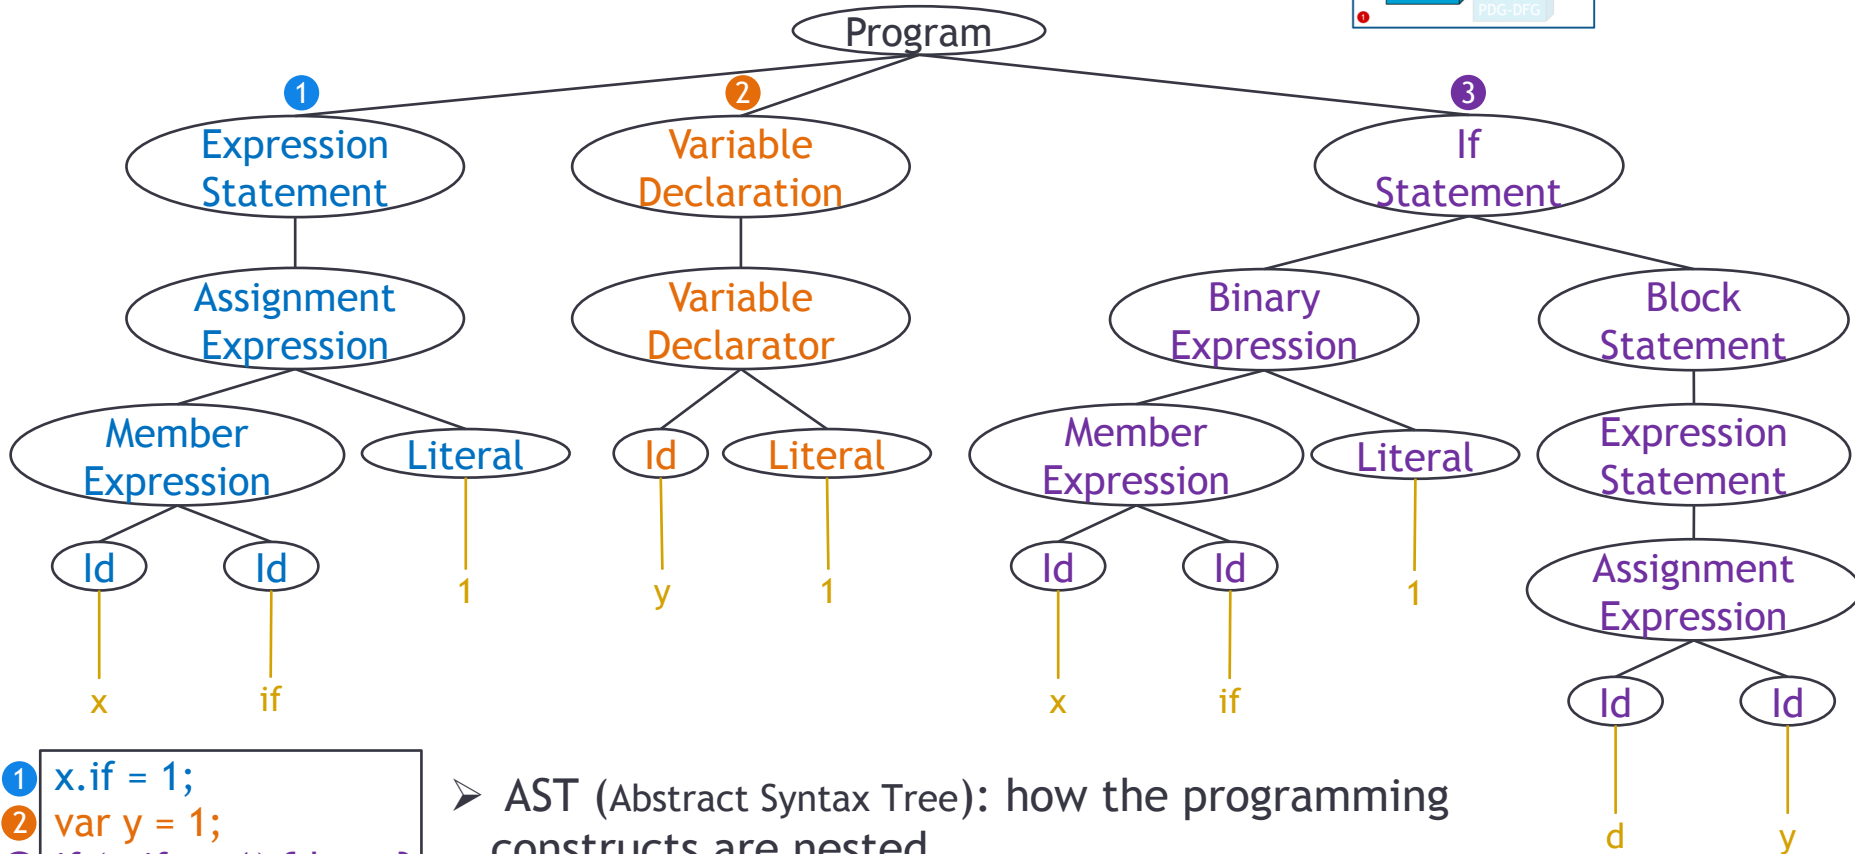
PDG-DFG

Program

1
Expression Statement

2
Variable Declaration

3
If Statement

Assignment Expression

Variable Declarator

Binary Expression

Block Statement

Member Expression

Literal

Id

Literal

Member Expression

Literal

Expression Statement

Id

Id

1

y

1

Id

Id

1

Assignment Expression

x

if

x

if

Id

Id

d

y

1 x.if = 1;
2 var y = 1;
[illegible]

➢ AST (Abstract Syntax Tree): how the programming constructs are nested